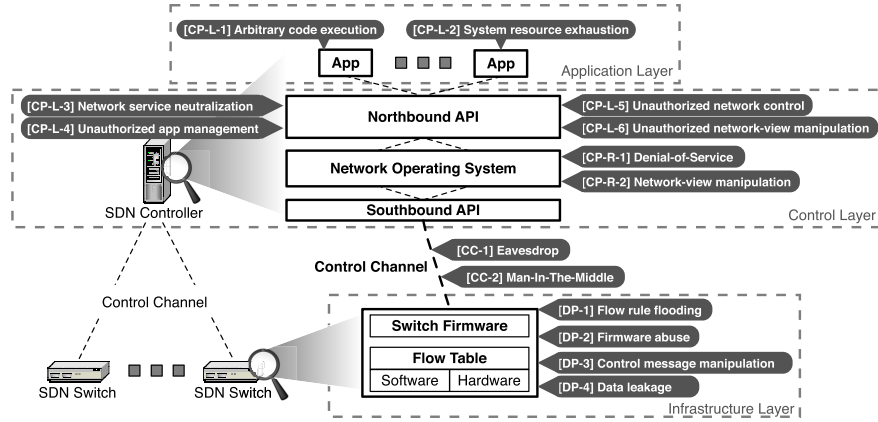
[CP-L-1] Arbitrary code execution

[CP-L-2] System resource exhaustion

App

App

Application Layer

[CP-L-3] Network service neutralization

[CP-L-4] Unauthorized app management

Northbound API

[CP-L-5] Unauthorized network control

[CP-L-6] Unauthorized network-view manipulation

Network Operating System

[CP-R-1] Denial-of-Service

[CP-R-2] Network-view manipulation

SDN Controller

Southbound API

Control Layer

[CC-1] Eavesdrop

Control Channel

[CC-2] Man-In-The-Middle

Control Channel

Switch Firmware

[DP-1] Flow rule flooding

[DP-2] Firmware abuse

Flow Table

[DP-3] Control message manipulation

Software

Hardware

[DP-4] Data leakage

SDN Switch

SDN Switch

Infrastructure Layer